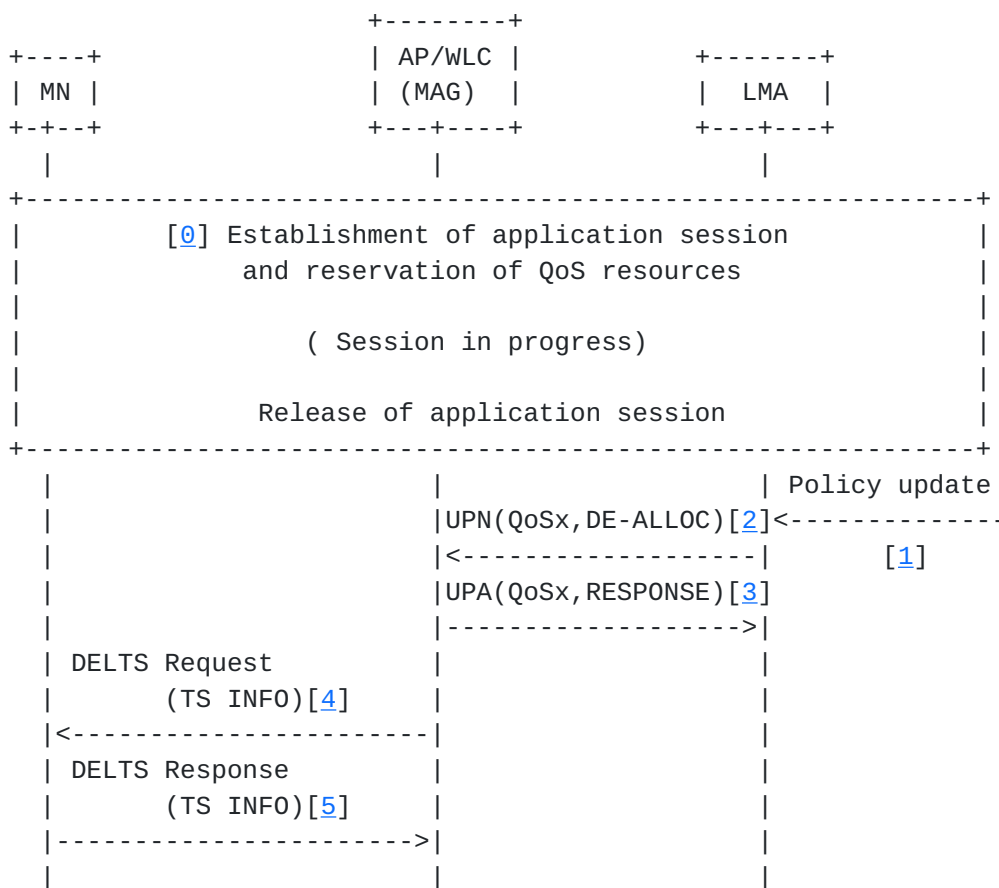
MN

AP/WLC
(MAG)

LMA

[0] Establishment of application session
and reservation of QoS resources

( Session in progress)

Release of application session

Policy update

UPN(QoSx,DE-ALLOC)[2]

[1]

UPA(QoSx,RESPONSE)[3]

DELTS Request
(TS INFO)[4]

DELTS Response
(TS INFO)[5]